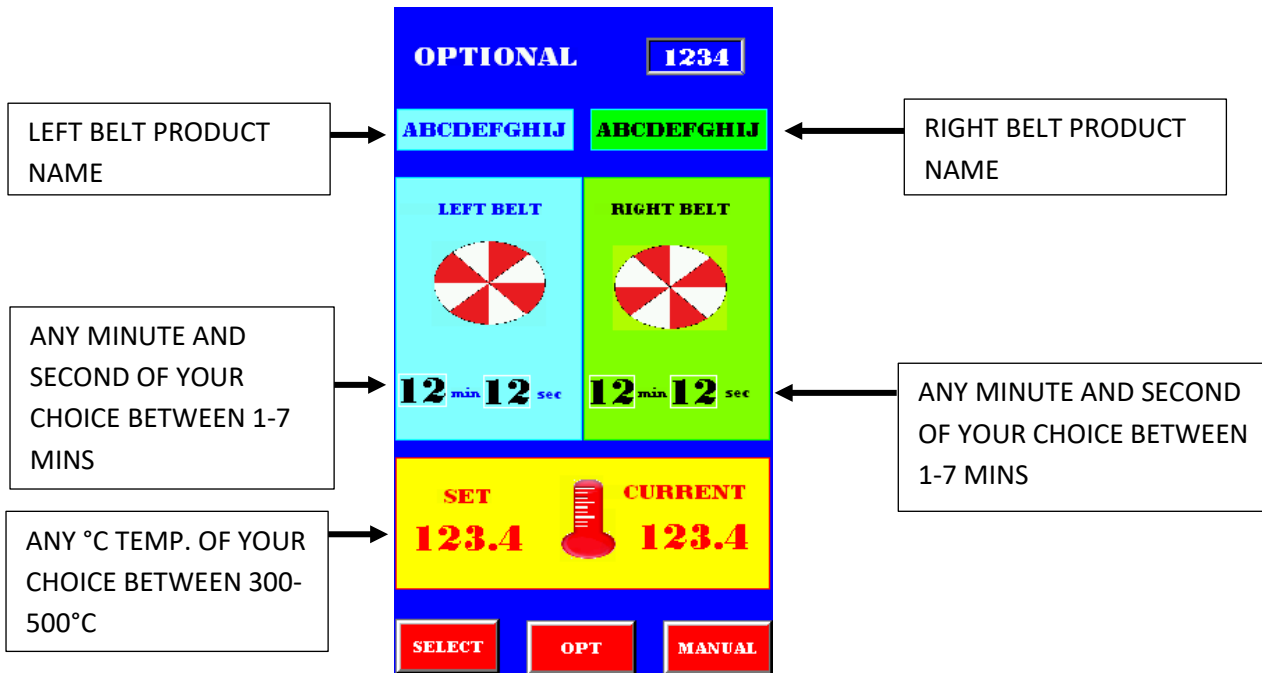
OPTIONAL 1234

LEFT BELT PRODUCT NAME

ABCDEFGHIJ

ABCDEFGHIJ

RIGHT BELT PRODUCT NAME

LEFT BELT

RIGHT BELT

ANY MINUTE AND SECOND OF YOUR CHOICE BETWEEN 1-7 MINS

12 min 12 sec

12 min 12 sec

ANY MINUTE AND SECOND OF YOUR CHOICE BETWEEN 1-7 MINS

ANY °C TEMP. OF YOUR CHOICE BETWEEN 300-500°C

SET
123.4

CURRENT
123.4

SELECT

OPT

MANUAL